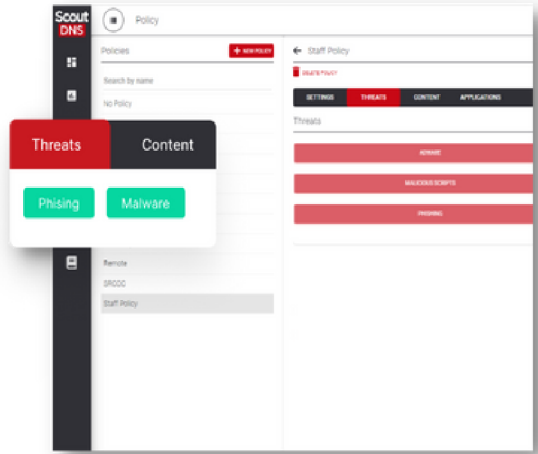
Scout DNS

Policy

Policies

+ NEW POLICY

Search by name

No Policy

Remote

SRCCC

Staff Policy

← Staff Policy

DELETE POLICY

SETTINGS THREATS CONTENT APPLICATIONS

Threats

ADWARE

MALICIOUS SCRIPTS

PHISHING

Threats Content

Phising Malware